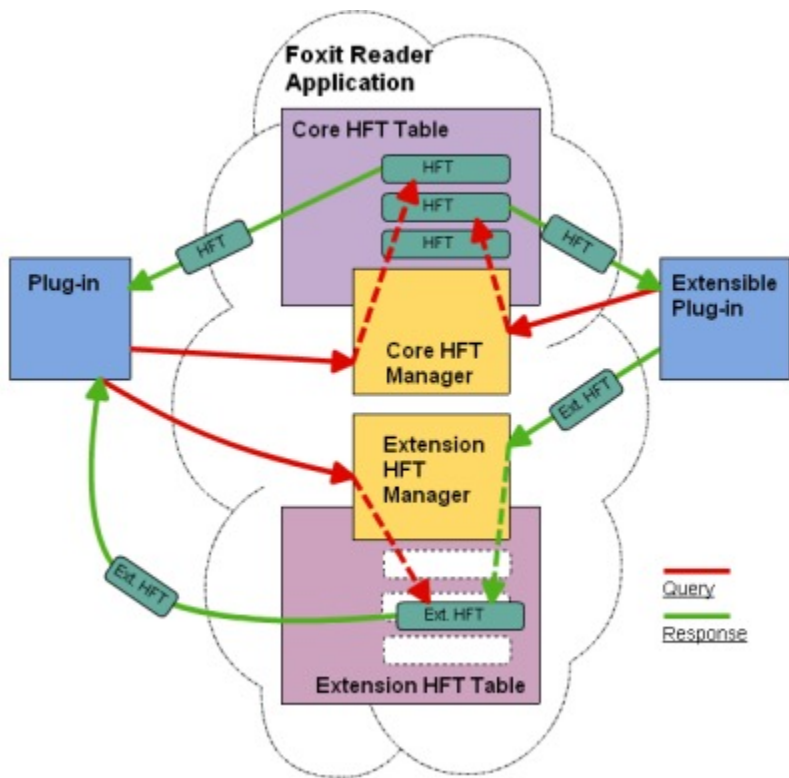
Foxit Reader Application

Core HFT Table

HFT

HFT

HFT

HFT

HFT

Plug-in

Extensible Plug-in

Core HFT Manager

Ext. HFT

Extension HFT Manager

Ext. HFT

Ext. HFT

Query

Response

Extension HFT Table